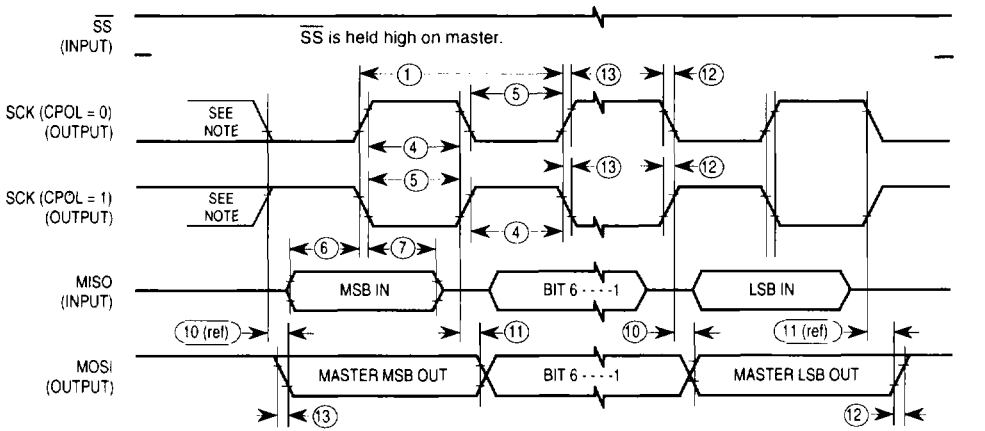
$\overline{SS}$ (INPUT)

$\overline{SS}$ is held high on master.

SCK (CPOL = 0) (OUTPUT)

SEE NOTE

1

13

12

5

4

13

12

SCK (CPOL = 1) (OUTPUT)

SEE NOTE

5

4

6

7

MISO (INPUT)

MSB IN

BIT 6 - - - -1

LSB IN

10 (ref)

11

10

11 (ref)

MOSI (OUTPUT)

MASTER MSB OUT

BIT 6 - - - -1

MASTER LSB OUT

13

12